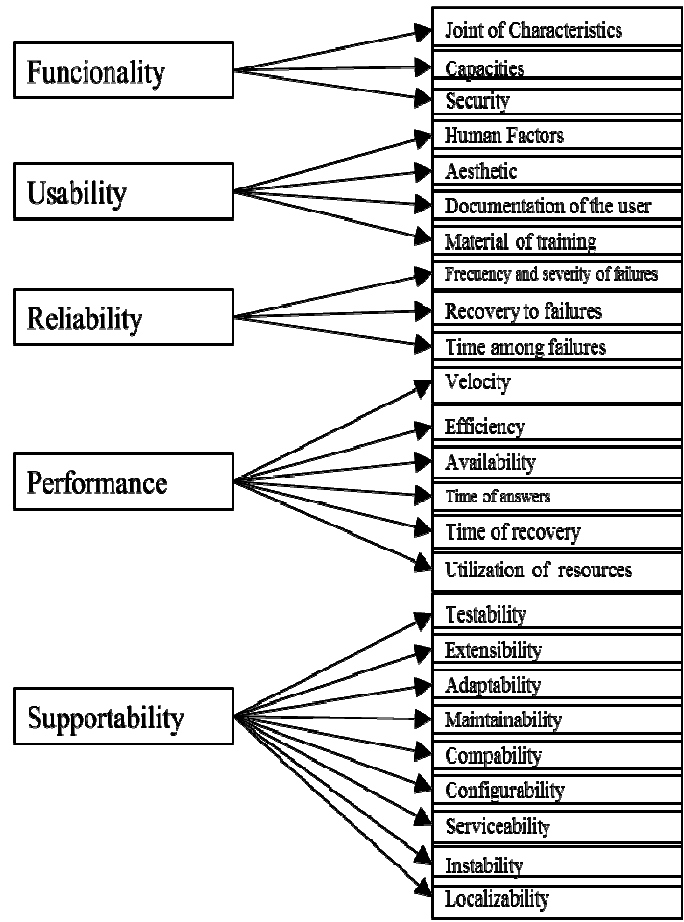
Funcionality

Joint of Characteristics

Capacities

Security

Usability

Human Factors

Aesthetic

Documentation of the user

Material of training

Reliability

Frecuency and severity of failures

Recovery to failures

Time among failures

Performance

Velocity

Efficiency

Availability

Time of answers

Time of recovery

Utilization of resources

Supportability

Testability

Extensibility

Adaptability

Maintainability

Compability

Configurability

Serviceability

Instability

Localizability